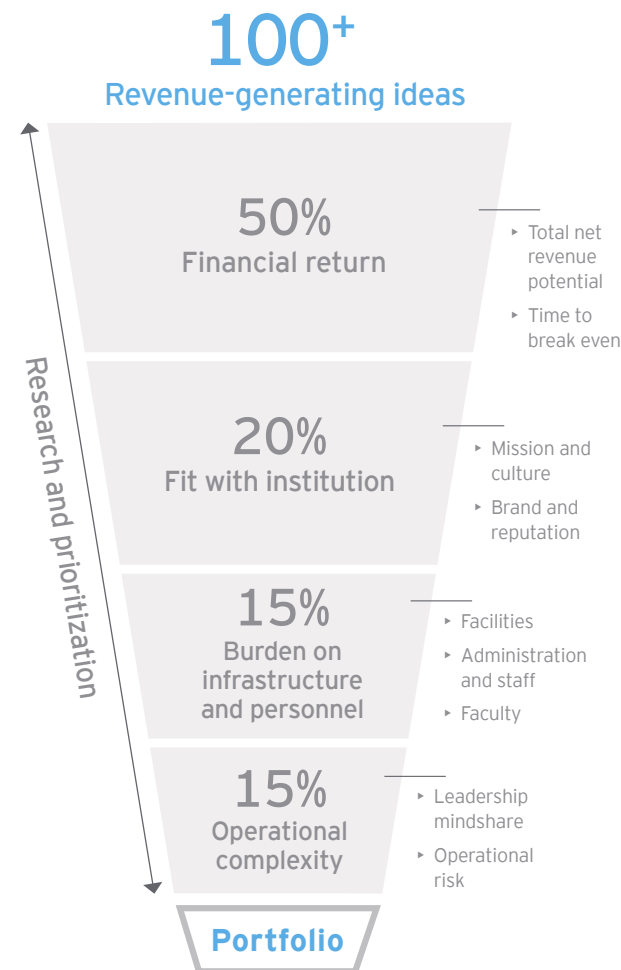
$100^+$
Revenue-generating ideas

Research and prioritization

50%
Financial return

Total net revenue potential
Time to break even

20%
Fit with institution

Mission and culture
Brand and reputation

15%
Burden on infrastructure and personnel

Facilities
Administration and staff
Faculty

15%
Operational complexity

Leadership mindshare
Operational risk

Portfolio